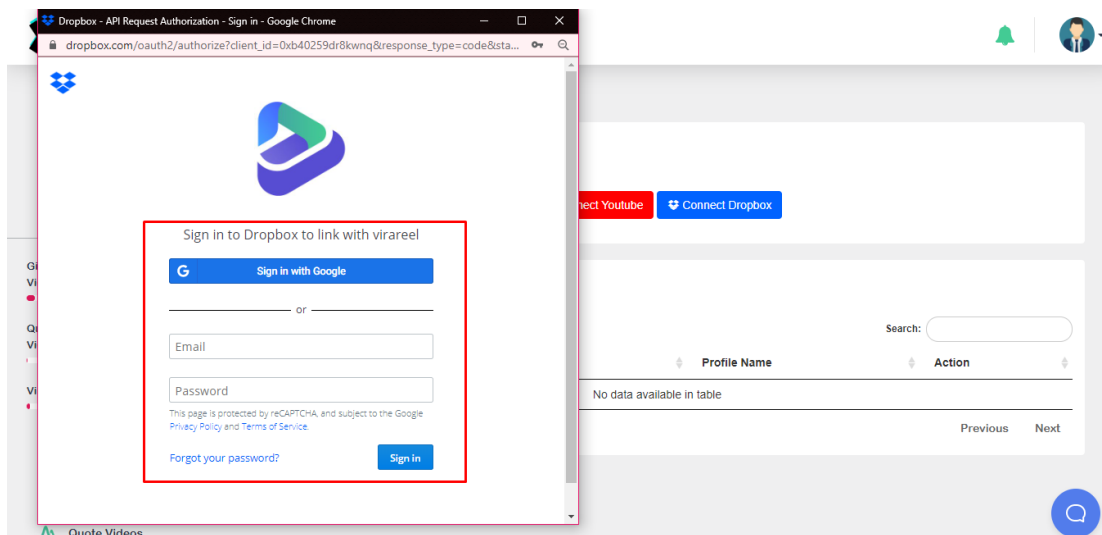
Dropbox - API Request Authorization - Sign in - Google Chrome

dropbox.com/oauth2/authorize?client_id=0xb40259dr8kwnq&response_type=code&sta...

Sign in to Dropbox to link with virareel

Sign in with Google

or

Email

Password

This page is protected by reCAPTCHA, and subject to the Google Privacy Policy and Terms of Service.

Forgot your password?

Sign in

nect Youtube

Connect Dropbox

Search:

| Profile Name | Action |
|---|---|
| No data available in table | |

Previous Next

Gi
Vi

Qu
Vi

Vi

Quote Videos